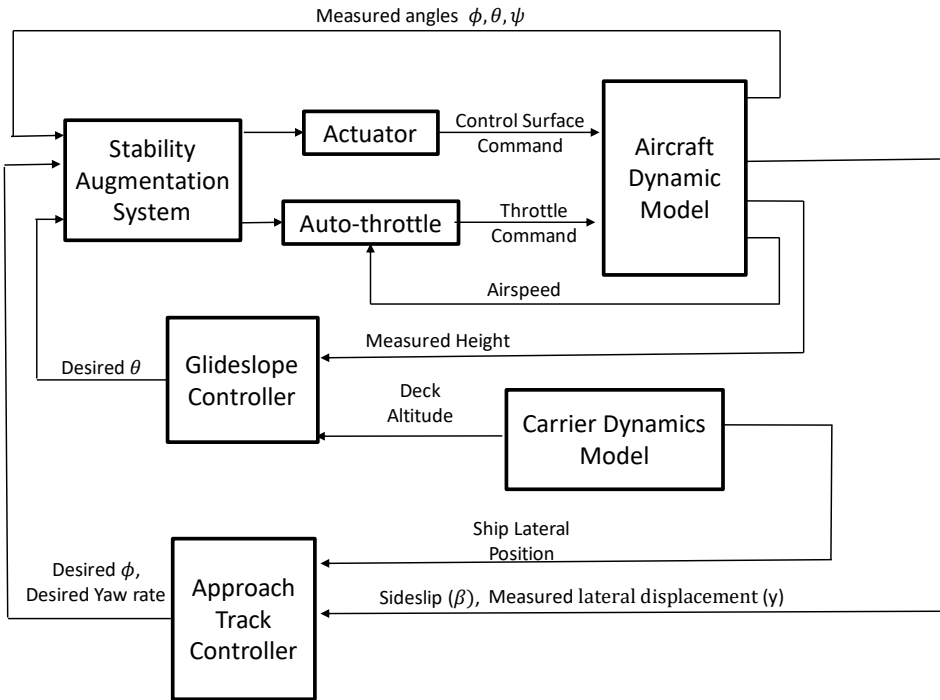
Measured angles $\phi, \theta, \psi$

Stability Augmentation System

Actuator

Control Surface Command

Aircraft Dynamic Model

Auto-throttle

Throttle Command

Airspeed

Glideslope Controller

Measured Height

Desired $\theta$

Deck Altitude

Carrier Dynamics Model

Ship Lateral Position

Desired $\phi$, Desired Yaw rate

Approach Track Controller

Sideslip $(\beta)$, Measured lateral displacement (y)